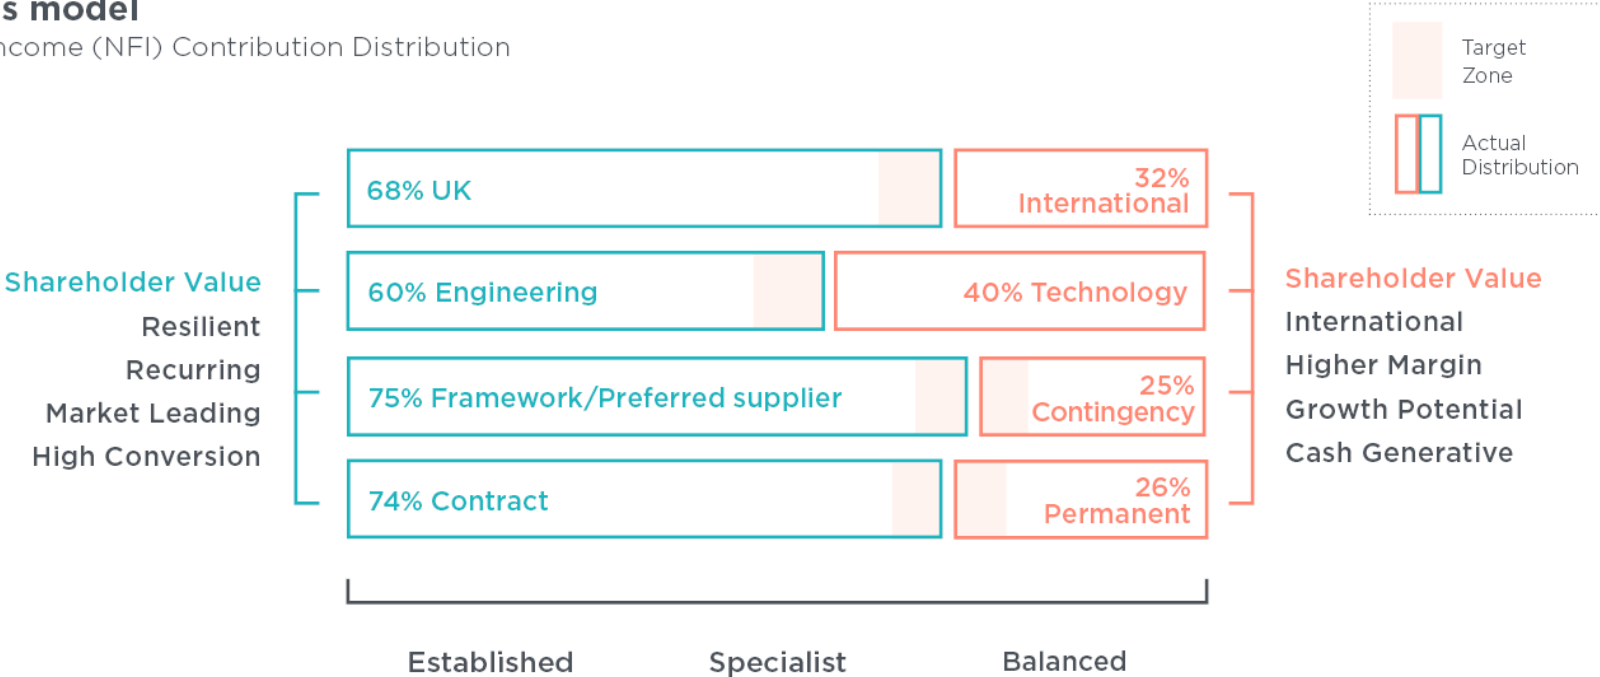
s model
ncome (NFI) Contribution Distribution

Target Zone

Actual Distribution

Shareholder Value
Resilient
Recurring
Market Leading
High Conversion

68% UK

32% International

60% Engineering

40% Technology

75% Framework/Preferred supplier

25% Contingency

74% Contract

26% Permanent

Shareholder Value
International
Higher Margin
Growth Potential
Cash Generative

Established Specialist Balanced